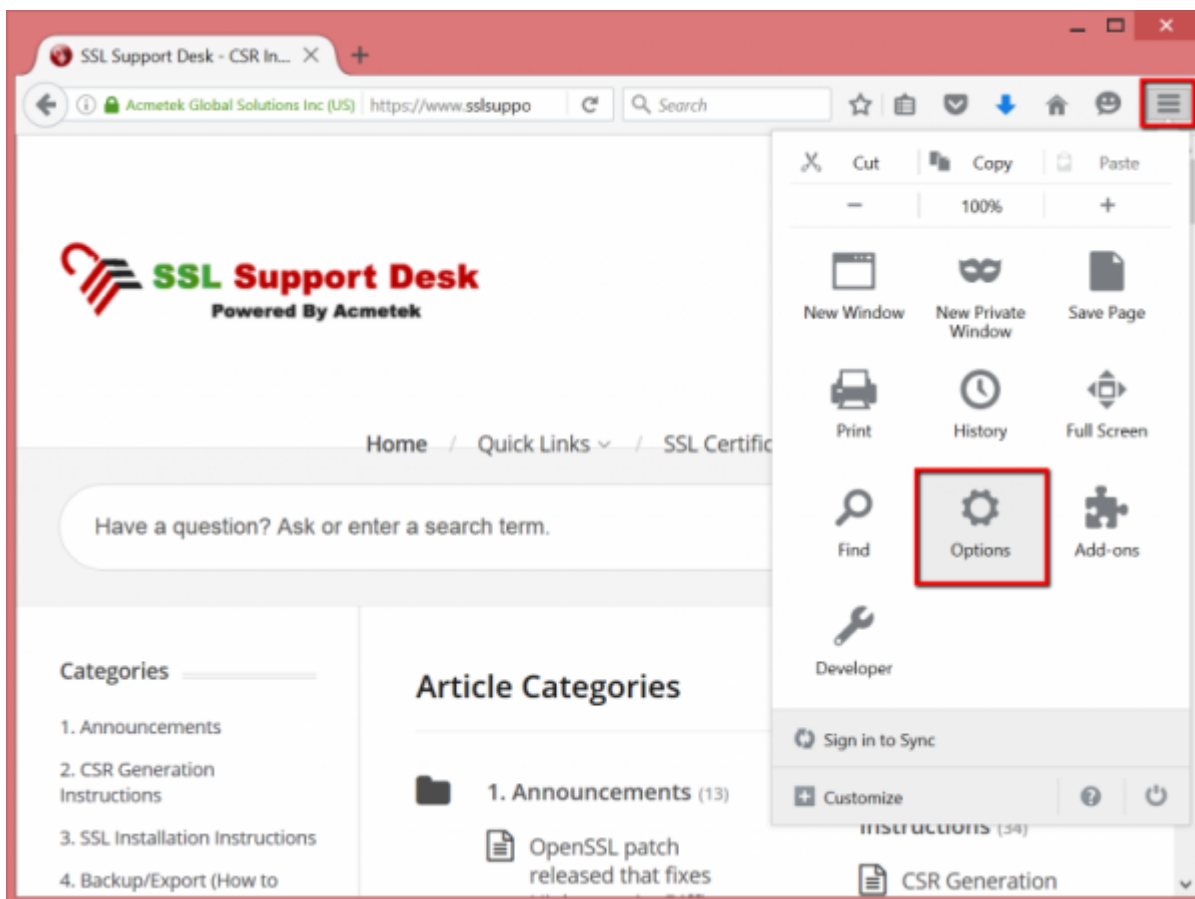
SSL Support Desk - CSR In... ×

Acmetek Global Solutions Inc (US) https://www.sslsuppo

Search

Cut Copy Paste

− 100% +

New Window

New Private Window

Save Page

Print

History

Full Screen

Find

Options

Add-ons

Developer

Sign in to Sync

Customize

SSL Support Desk
Powered By Acmetek

Home / Quick Links / SSL Certific

Have a question? Ask or enter a search term.

Categories

1. Announcements

2. CSR Generation Instructions

3. SSL Installation Instructions

4. Backup/Export (How to

Article Categories

1. Announcements (13)

OpenSSL patch released that fixes

Instructions (34)

CSR Generation